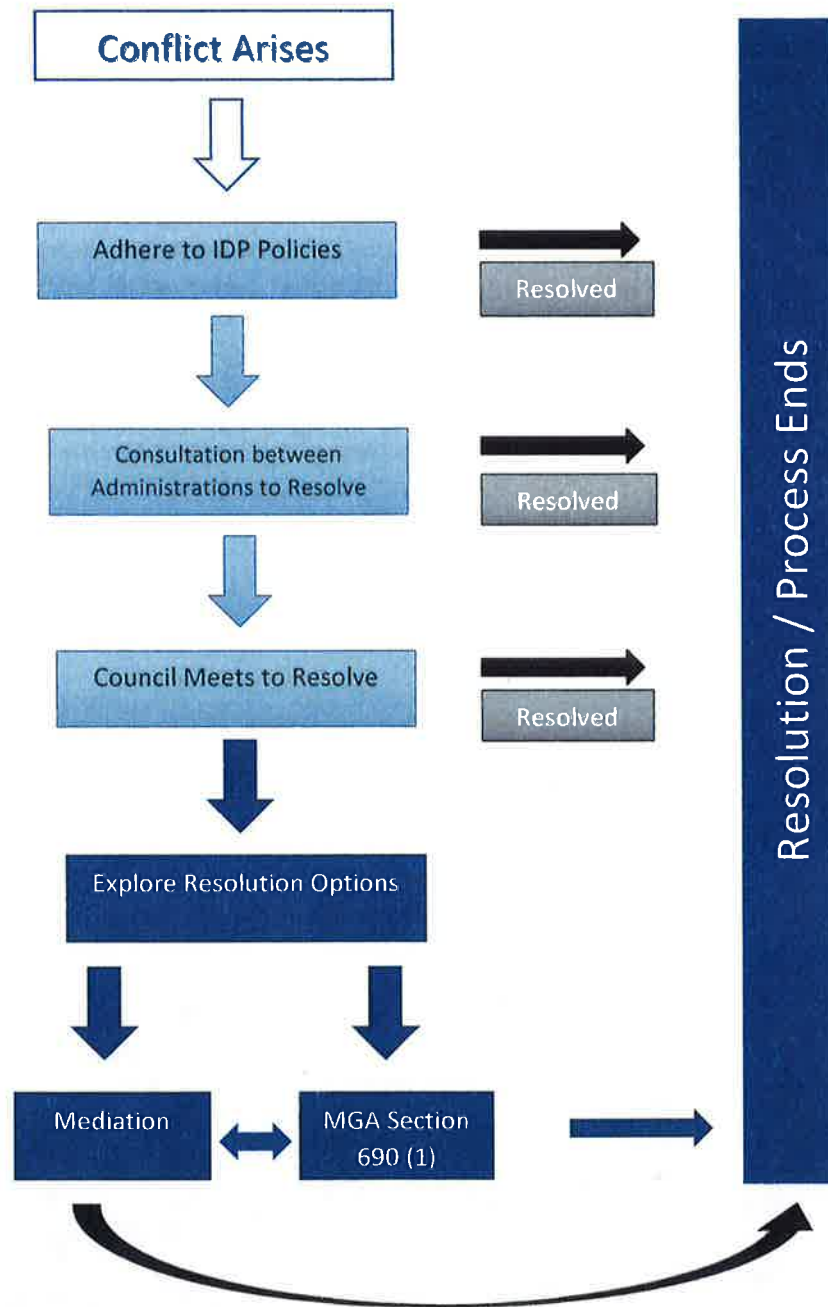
Conflict Arises

Adhere to IDP Policies

Resolved

Consultation between Administrations to Resolve

Resolved

Council Meets to Resolve

Resolved

Explore Resolution Options

Mediation

MGA Section 690 (1)

Resolution / Process Ends